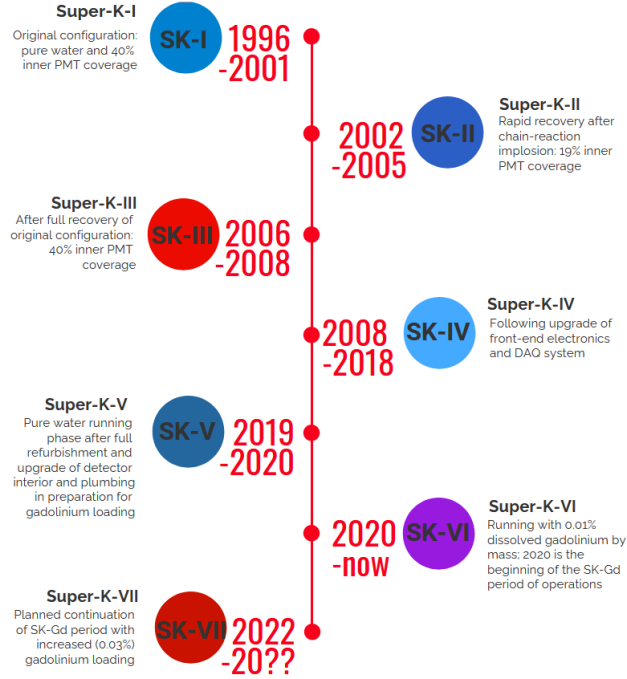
Super-K-I
Original configuration: pure water and 40% inner PMT coverage

SK-I

1996 -2001

Super-K-II
Rapid recovery after chain-reaction implosion: 19% inner PMT coverage

SK-II

2002 -2005

Super-K-III
After full recovery of original configuration: 40% inner PMT coverage

SK-III

2006 -2008

Super-K-IV
Following upgrade of front-end electronics and DAQ system

SK-IV

2008 -2018

Super-K-V
Pure water running phase after full refurbishment and upgrade of detector interior and plumbing in preparation for gadolinium loading

SK-V

2019 -2020

Super-K-VI
Running with 0.01% dissolved gadolinium by mass; 2020 is the beginning of the SK-Gd period of operations

SK-VI

2020 -now

Super-K-VII
Planned continuation of SK-Gd period with increased (0.03%) gadolinium loading

SK-VII

2022 -20??